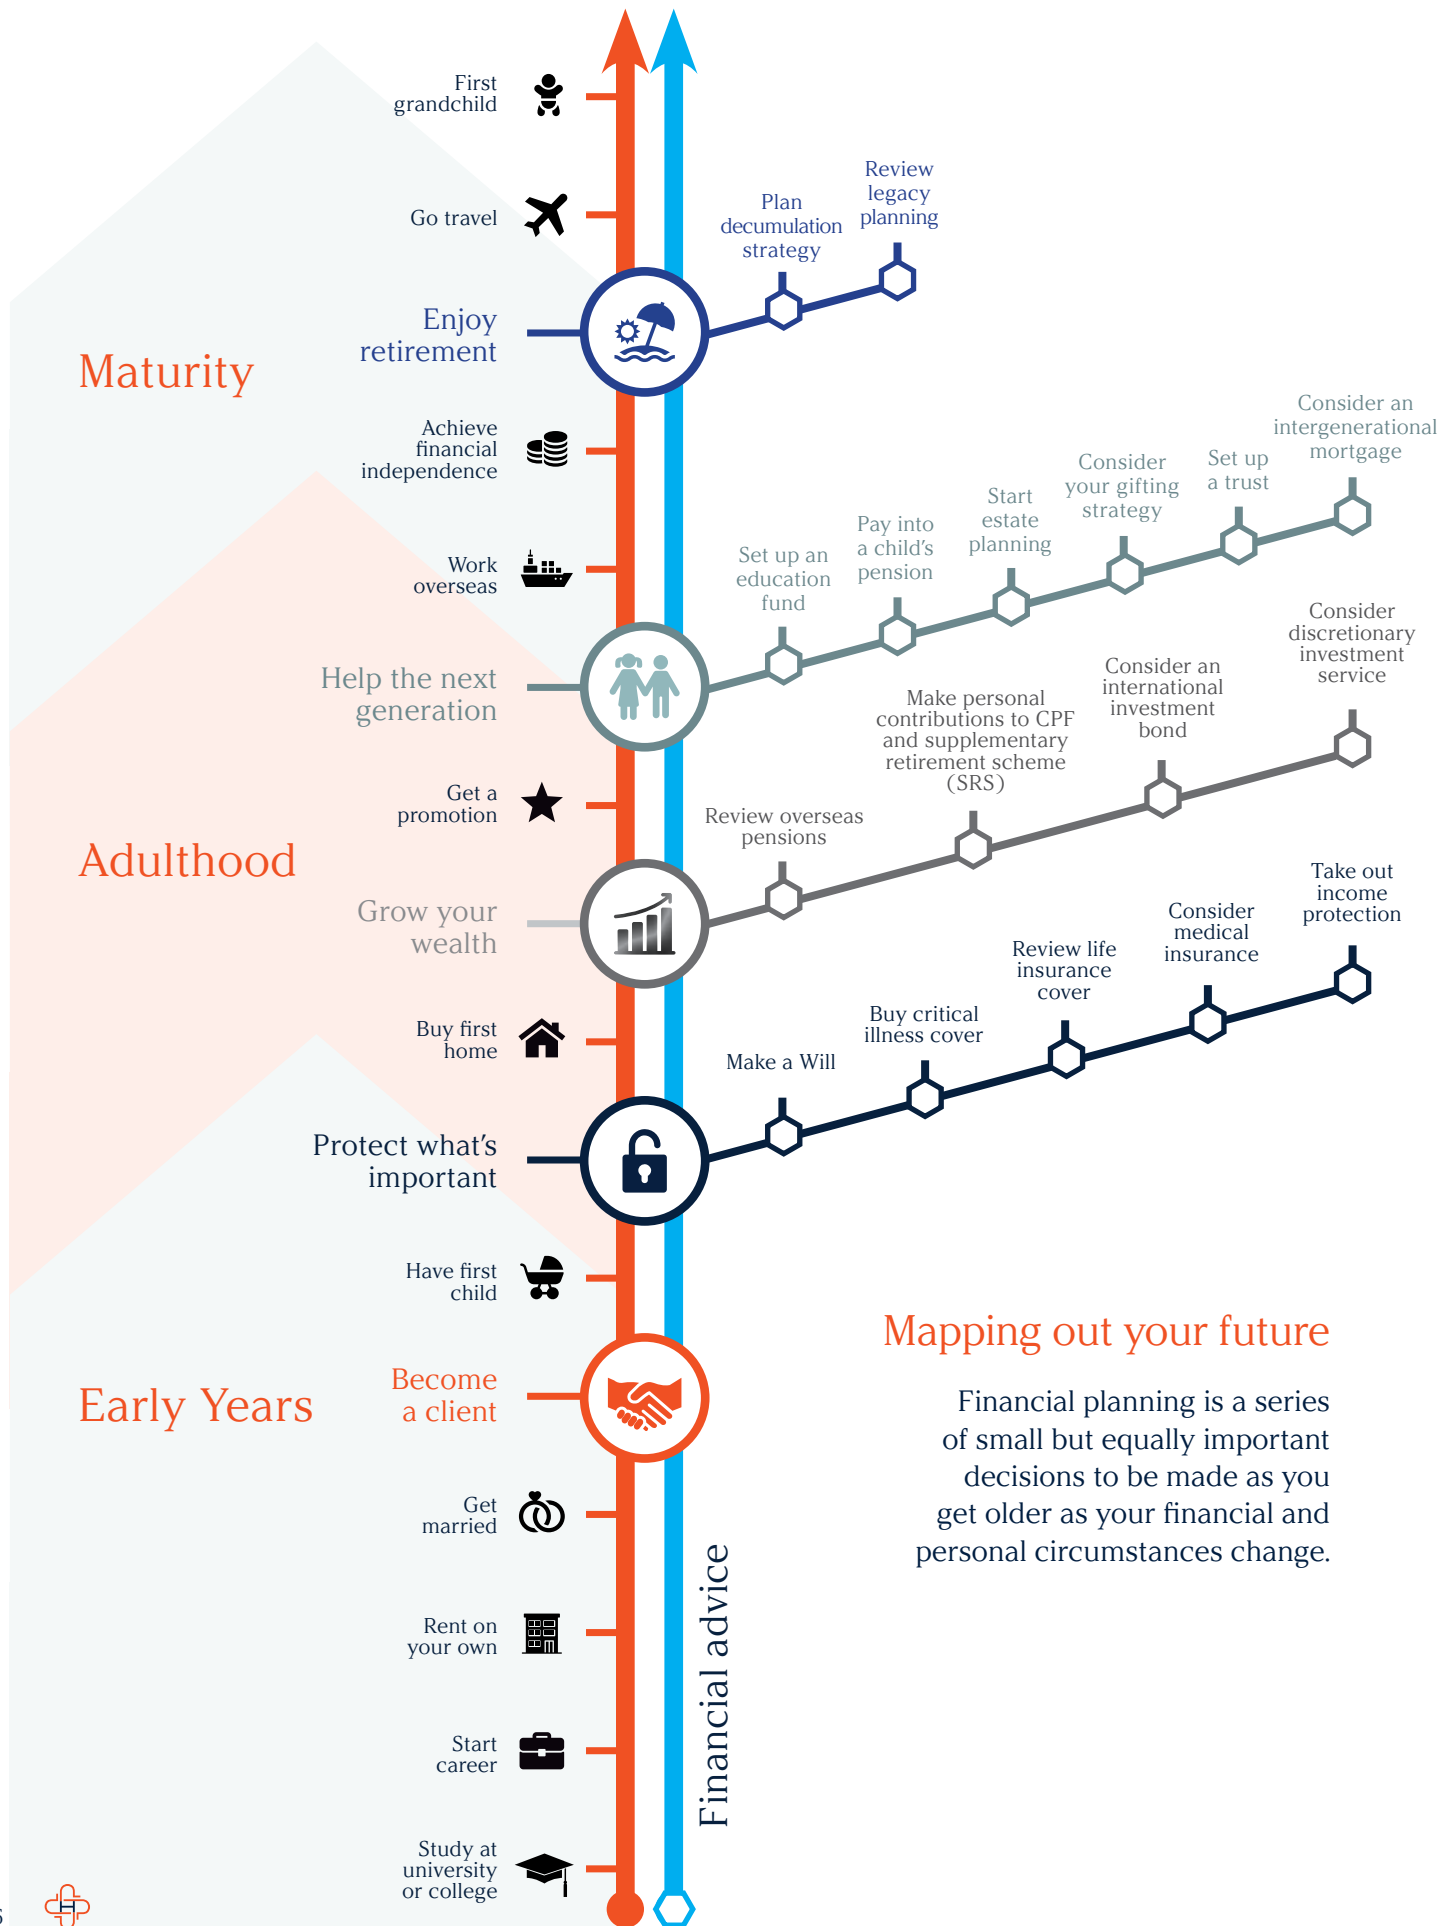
First grandchild

Go travel

Review legacy planning

Plan decumulation strategy

Maturity

Enjoy retirement

Achieve financial independence

Consider an intergenerational mortgage

Set up a trust

Consider your gifting strategy

Start estate planning

Pay into a child's pension

Set up an education fund

Work overseas

Help the next generation

Consider discretionary investment service

Consider an international investment bond

Make personal contributions to CPF and supplementary retirement scheme (SRS)

Review overseas pensions

Get a promotion

Adulthood

Grow your wealth

Take out income protection

Consider medical insurance

Review life insurance cover

Buy critical illness cover

Make a Will

Buy first home

Protect what's important

Have first child

Mapping out your future

Financial planning is a series of small but equally important decisions to be made as you get older as your financial and personal circumstances change.

Early Years

Become a client

Get married

Rent on your own

Start career

Study at university or college

Financial advice